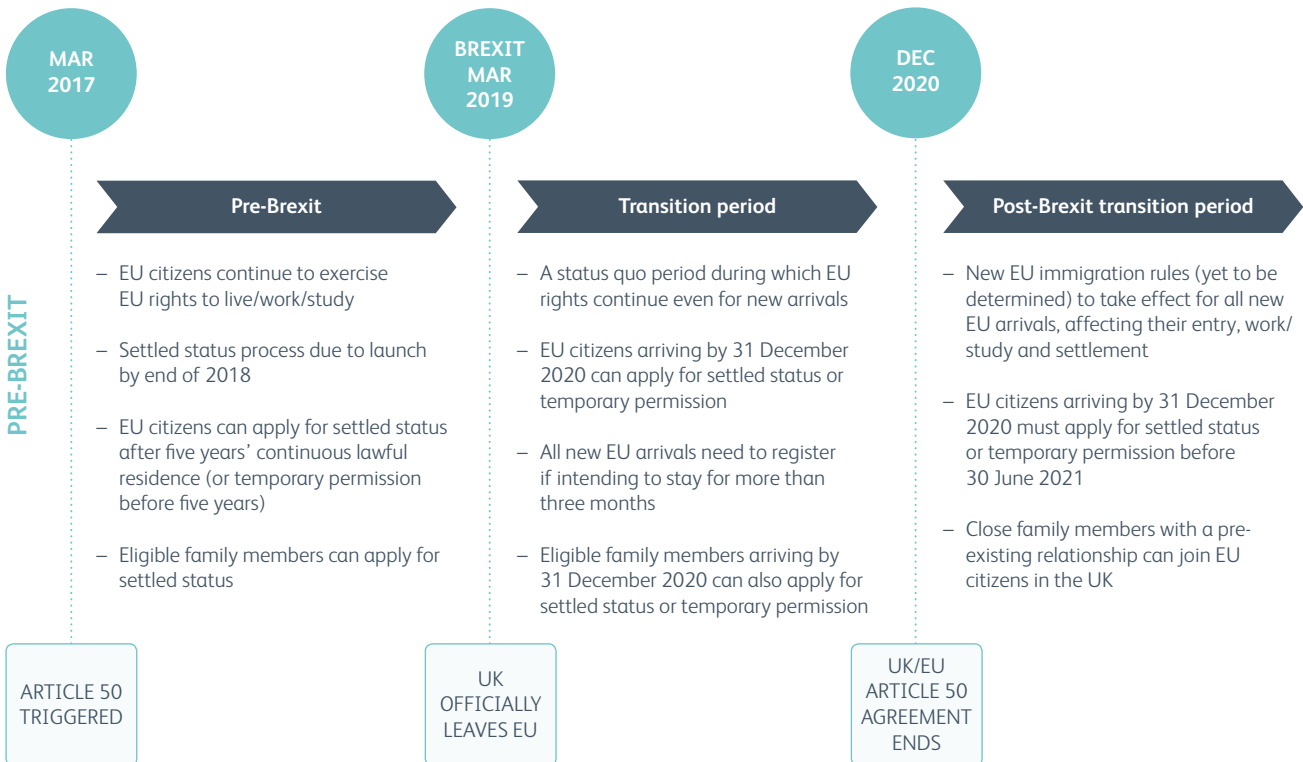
MAR 2017

BREXIT MAR 2019

DEC 2020

PRE-BREXIT

Pre-Brexit

– EU citizens continue to exercise EU rights to live/work/study

– Settled status process due to launch by end of 2018

– EU citizens can apply for settled status after five years' continuous lawful residence (or temporary permission before five years)

– Eligible family members can apply for settled status

Transition period

– A status quo period during which EU rights continue even for new arrivals

– EU citizens arriving by 31 December 2020 can apply for settled status or temporary permission

– All new EU arrivals need to register if intending to stay for more than three months

– Eligible family members arriving by 31 December 2020 can also apply for settled status or temporary permission

Post-Brexit transition period

– New EU immigration rules (yet to be determined) to take effect for all new EU arrivals, affecting their entry, work/study and settlement

– EU citizens arriving by 31 December 2020 must apply for settled status or temporary permission before 30 June 2021

– Close family members with a pre-existing relationship can join EU citizens in the UK

ARTICLE 50 TRIGGERED

UK OFFICIALLY LEAVES EU

UK/EU ARTICLE 50 AGREEMENT ENDS